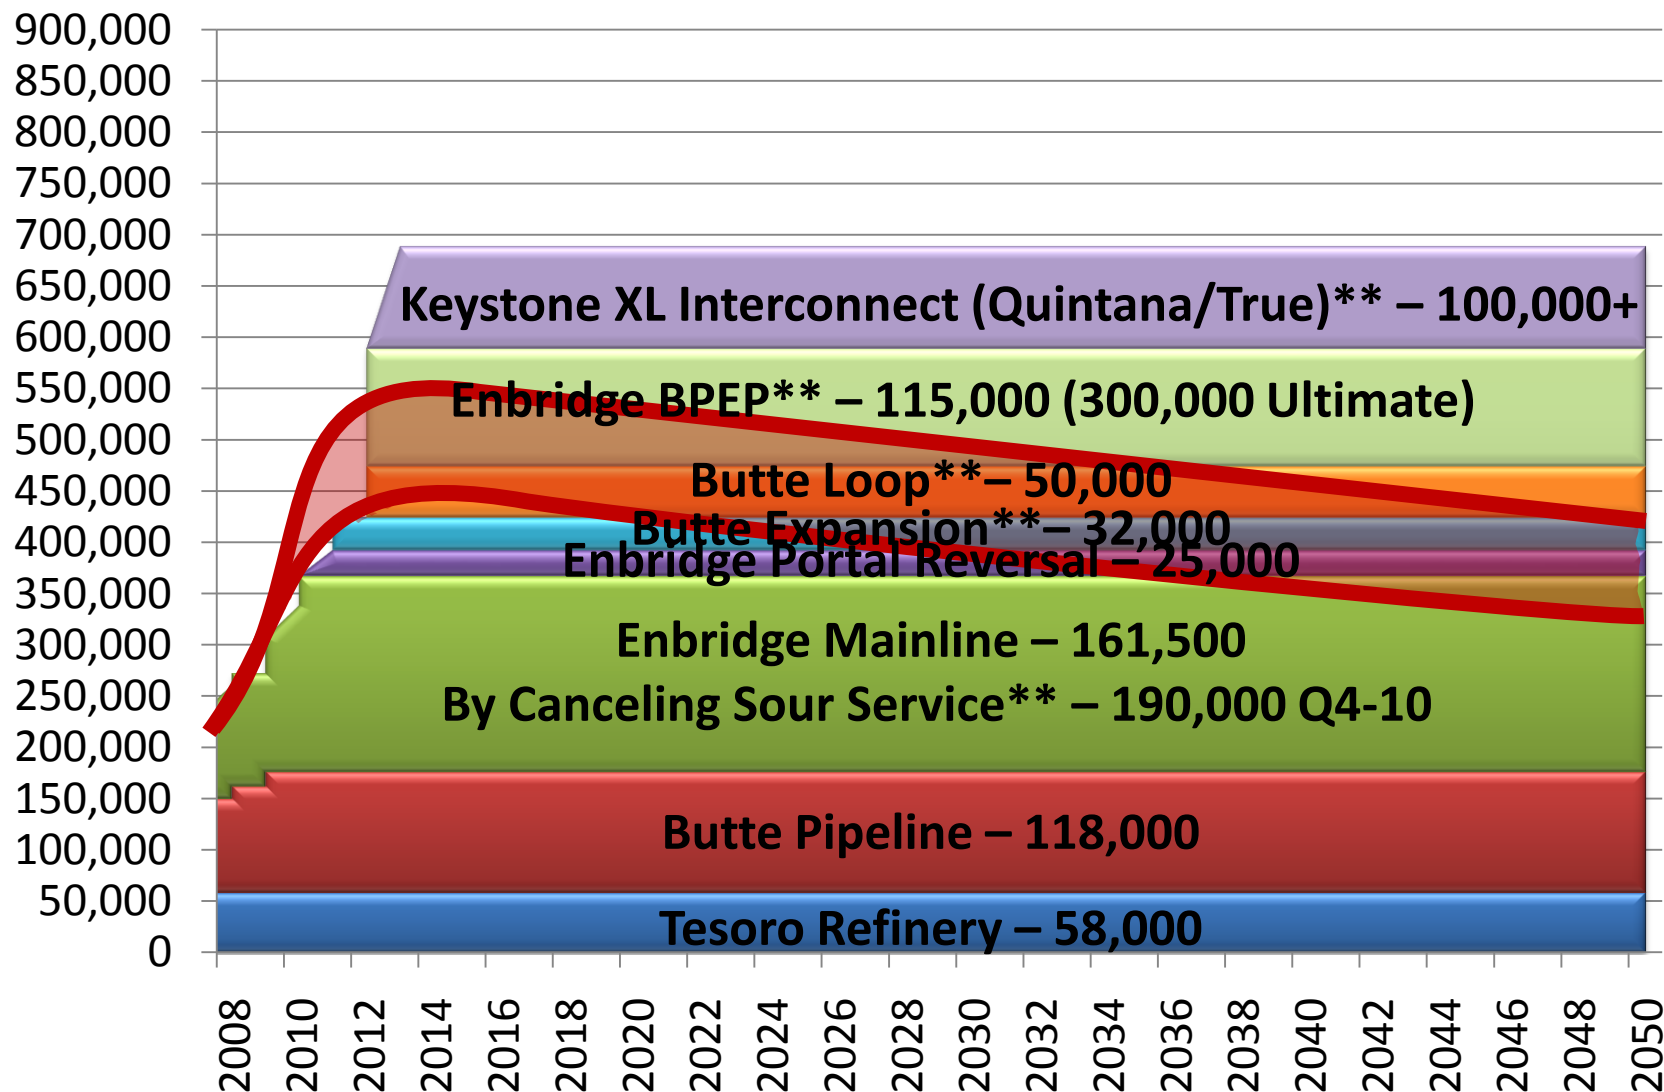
900,000
850,000
800,000
750,000
700,000
650,000
600,000
550,000
500,000
450,000
400,000
350,000
300,000
250,000
200,000
150,000
100,000
50,000
0

Keystone XL Interconnect (Quintana/True)** – 100,000+

Enbridge BPEP** – 115,000 (300,000 Ultimate)

Butte Loop**– 50,000

Butte Expansion**– 32,000

Enbridge Portal Reversal – 25,000

Enbridge Mainline – 161,500

By Canceling Sour Service** – 190,000 Q4-10

Butte Pipeline – 118,000

Tesoro Refinery – 58,000

2008 2010 2012 2014 2016 2018 2020 2022 2024 2026 2028 2030 2032 2034 2036 2038 2040 2042 2044 2046 2048 2050